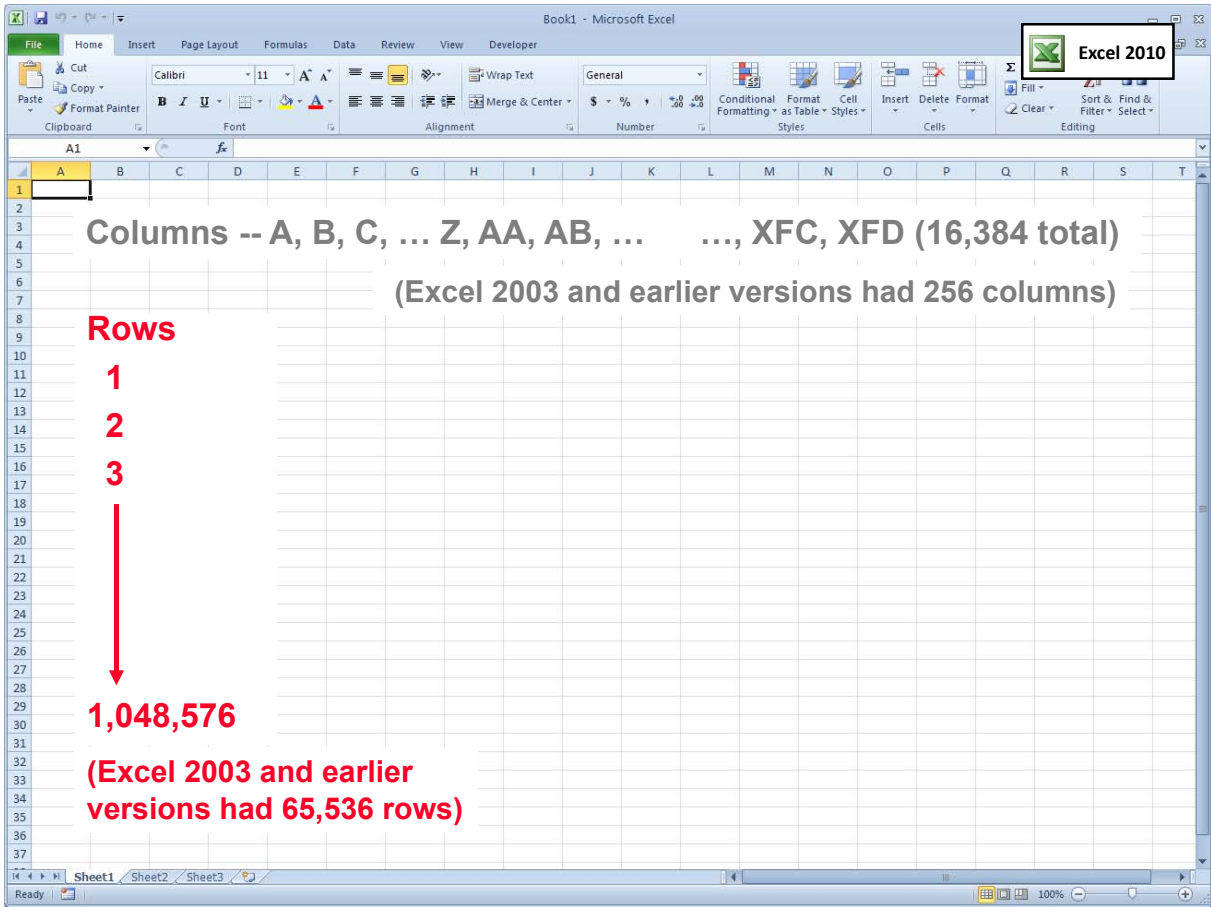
Book1 - Microsoft Excel

File Home Insert Page Layout Formulas Data Review View Developer

Excel 2010

Cut
Copy
Paste
Format Painter
Clipboard

Calibri 11 A A
B I U A
Font

Wrap Text
Merge & Center
Alignment

General
$ % , .00 .00
Number

Conditional Formatting
Format as Table
Cell Styles
Styles

Insert Delete Format
Cells

Σ
Fill
Clear
Sort & Filter
Find & Select
Editing

A1 $f_x$

| A | B | C | D | E | F | G | H | I | J | K | L | M | N | O | P | Q | R | S | T |

1 2 3 4 5 6 7 8 9 10 11 12 13 14 15 16 17 18 19 20 21 22 23 24 25 26 27 28 29 30 31 32 33 34 35 36 37

Columns -- A, B, C, … Z, AA, AB, … …, XFC, XFD (16,384 total)

(Excel 2003 and earlier versions had 256 columns)

Rows

1

2

3

1,048,576

(Excel 2003 and earlier versions had 65,536 rows)

Sheet1 Sheet2 Sheet3

Ready 100%